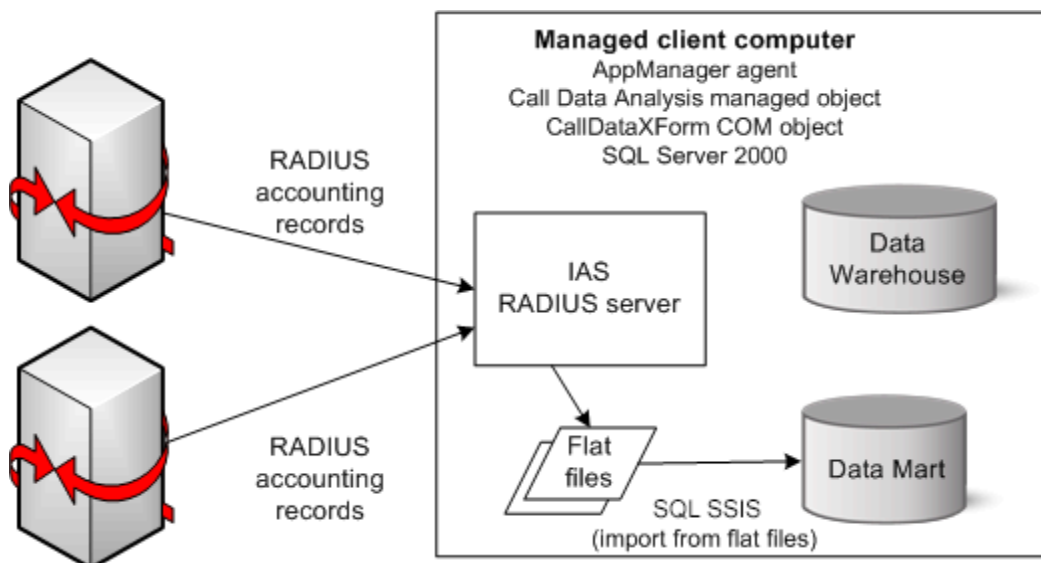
Managed client computer
AppManager agent
Call Data Analysis managed object
CallDataXForm COM object
SQL Server 2000

RADIUS accounting records

IAS RADIUS server

Data Warehouse

RADIUS accounting records

Flat files

Data Mart

SQL SSIS (import from flat files)